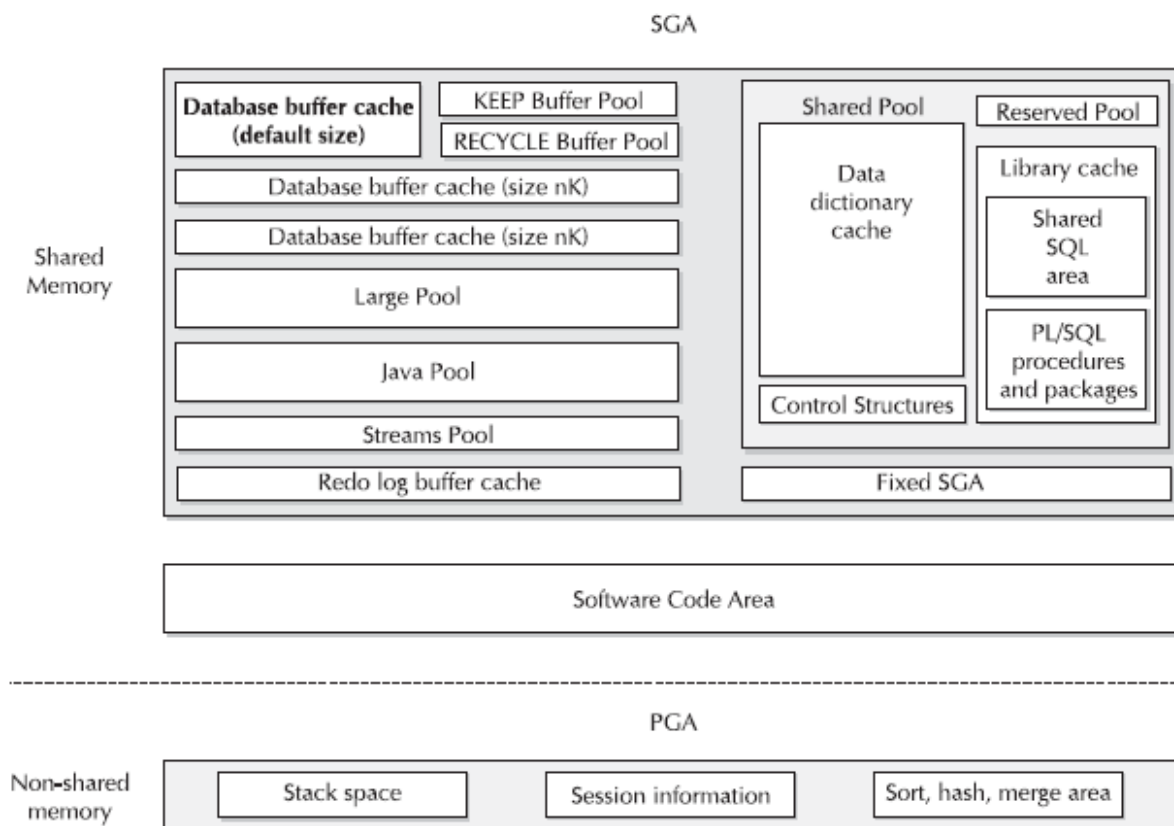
SGA

Shared Memory

Database buffer cache (default size)

KEEP Buffer Pool

RECYCLE Buffer Pool

Database buffer cache (size nK)

Database buffer cache (size nK)

Large Pool

Java Pool

Streams Pool

Redo log buffer cache

Shared Pool

Reserved Pool

Data dictionary cache

Library cache

Shared SQL area

PL/SQL procedures and packages

Control Structures

Fixed SGA

Software Code Area

PGA

Non-shared memory

Stack space

Session information

Sort, hash, merge area